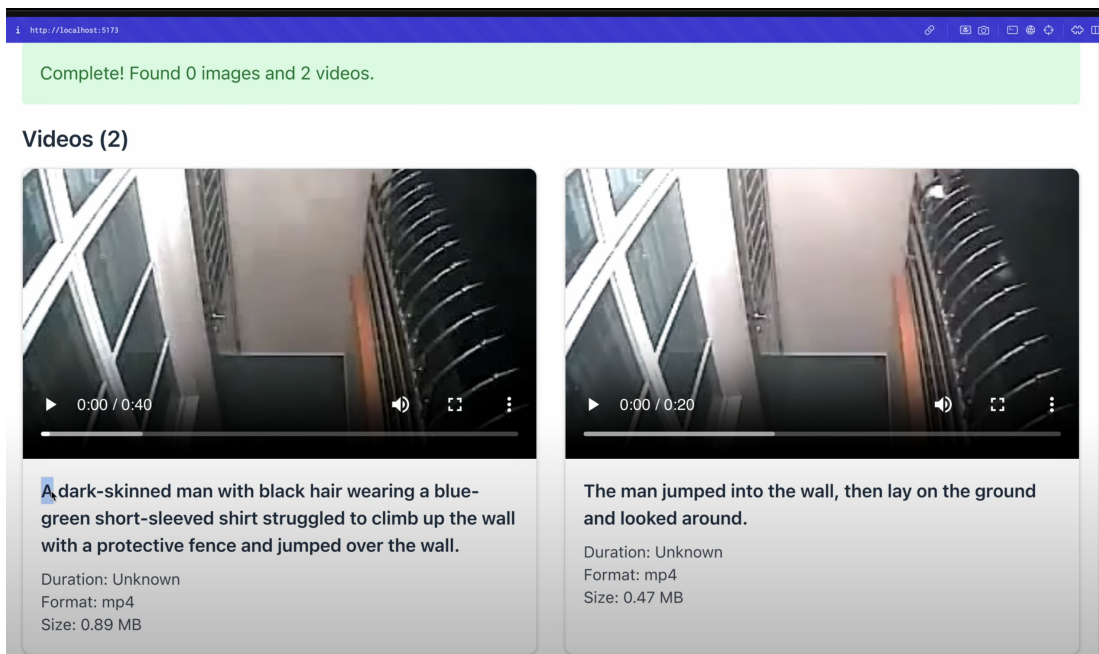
i http://localhost:5173

Complete! Found 0 images and 2 videos.

Videos (2)

0:00 / 0:40

A dark-skinned man with black hair wearing a blue-green short-sleeved shirt struggled to climb up the wall with a protective fence and jumped over the wall.

Duration: Unknown
Format: mp4
Size: 0.89 MB

0:00 / 0:20

The man jumped into the wall, then lay on the ground and looked around.

Duration: Unknown
Format: mp4
Size: 0.47 MB